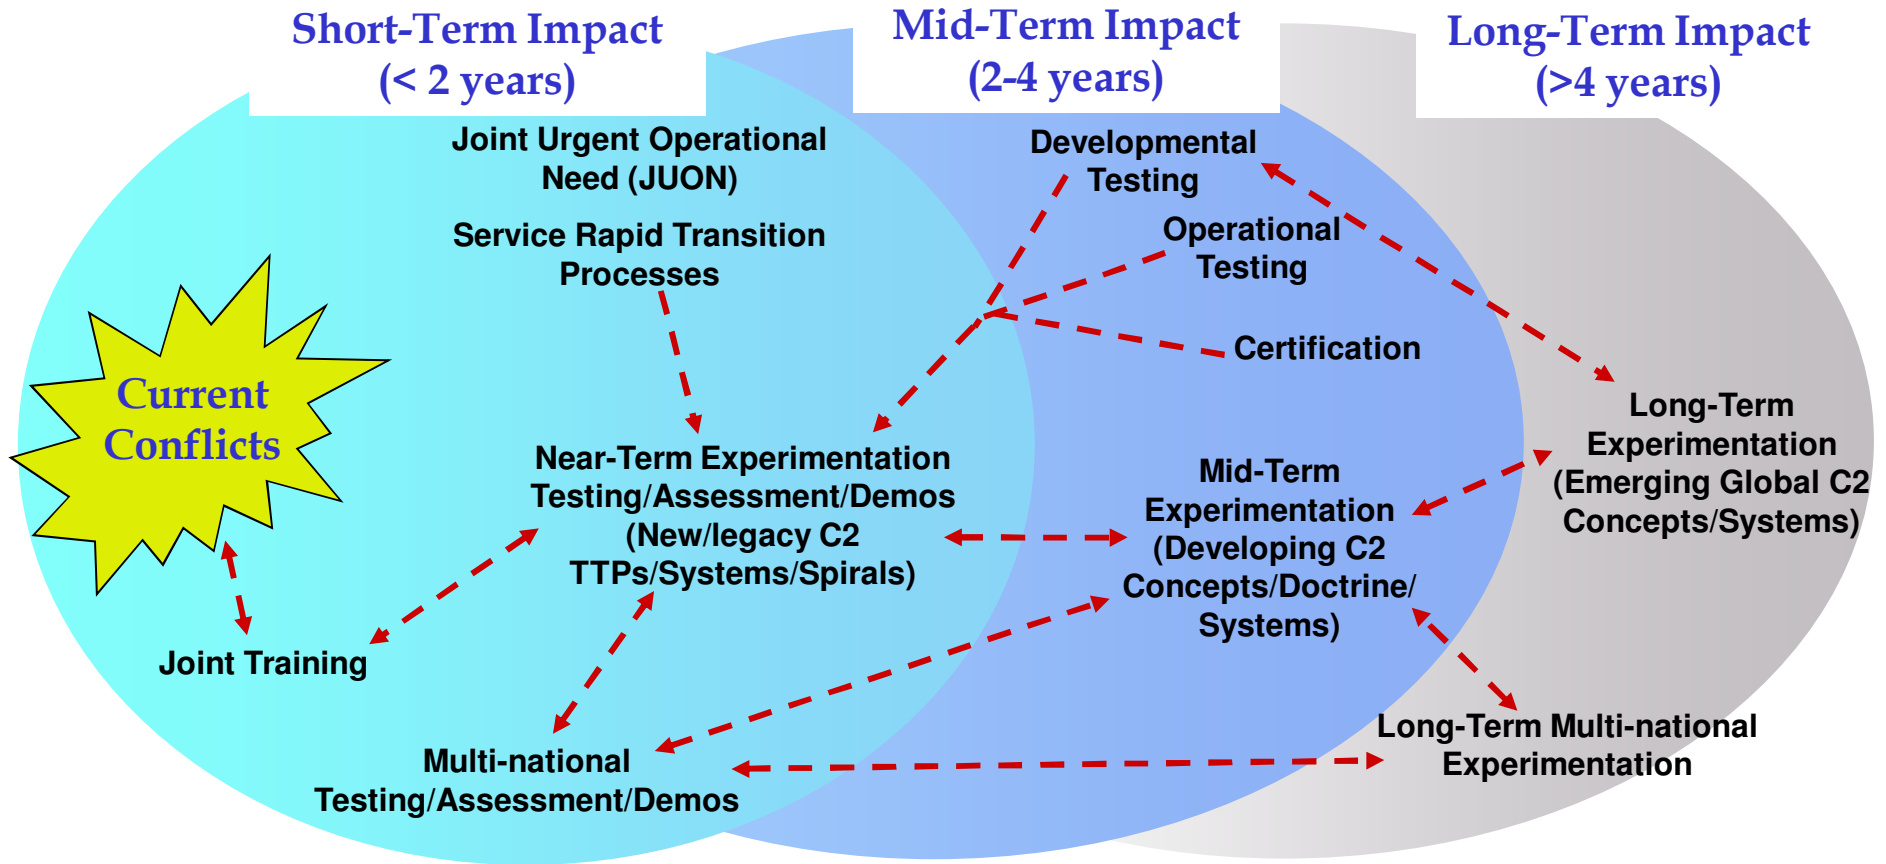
Short-Term Impact
(< 2 years)

Mid-Term Impact
(2-4 years)

Long-Term Impact
(>4 years)

Joint Urgent Operational Need (JUON)

Service Rapid Transition Processes

Developmental Testing

Operational Testing

Certification

Current Conflicts

Near-Term Experimentation Testing/Assessment/Demos (New/legacy C2 TTPs/Systems/Spirals)

Mid-Term Experimentation (Developing C2 Concepts/Doctrine/ Systems)

Long-Term Experimentation (Emerging Global C2 Concepts/Systems)

Joint Training

Multi-national Testing/Assessment/Demos

Long-Term Multi-national Experimentation